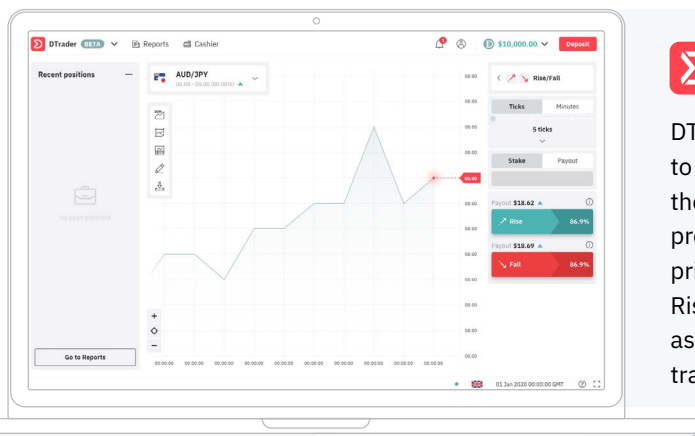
DTrader BETA Reports Cashier

$10,000.00 Deposit

Recent positions

No open positions

Go to Reports

AUD/JPY
00.00 - 00.00 (00.00%)

Rise/Fall

Ticks Minutes

5 ticks

Stake Payout

Payout $18.62

Rise 86.9%

Payout $18.69

Fall 86.9%

00.00
00.00
00.00
00.00
00.00
00.00
00.00
00.00
00.00
00.00
00.00
00.00
00.00
00.00

00:00:00 00:00:00 00:00:00 00:00:00 00:00:00 00:00:00 00:00:00 00:00:00 00:00:00 00:00:00

01 Jan 2020 00:00:00 GMT

DT
to
th
pr
pri
Ris
as
tra